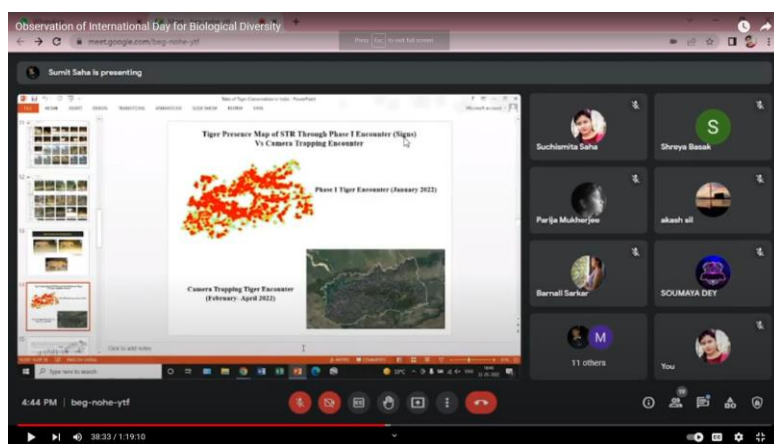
Observation of International Day for Biological Diversity

meet.google.com/beg-nohe-ytf

Press Esc to exit full screen

Sumit Saha is presenting

Tiger Presence Map of STR Through Phase I Encounter (Signs) Vs Camera Trapping Encounter

Phase I Tiger Encounter (January 2022)

Camera Trapping Tiger Encounter (February- April 2022)

Click to add notes

Type here to search

Suchismita Saha

S

Shreya Basak

Parija Mukherjee

akash sil

Barnali Sarkar

SOUMAYA DEY

M

11 others

You

4:44 PM | beg-nohe-ytf

38:33 / 1:19:10